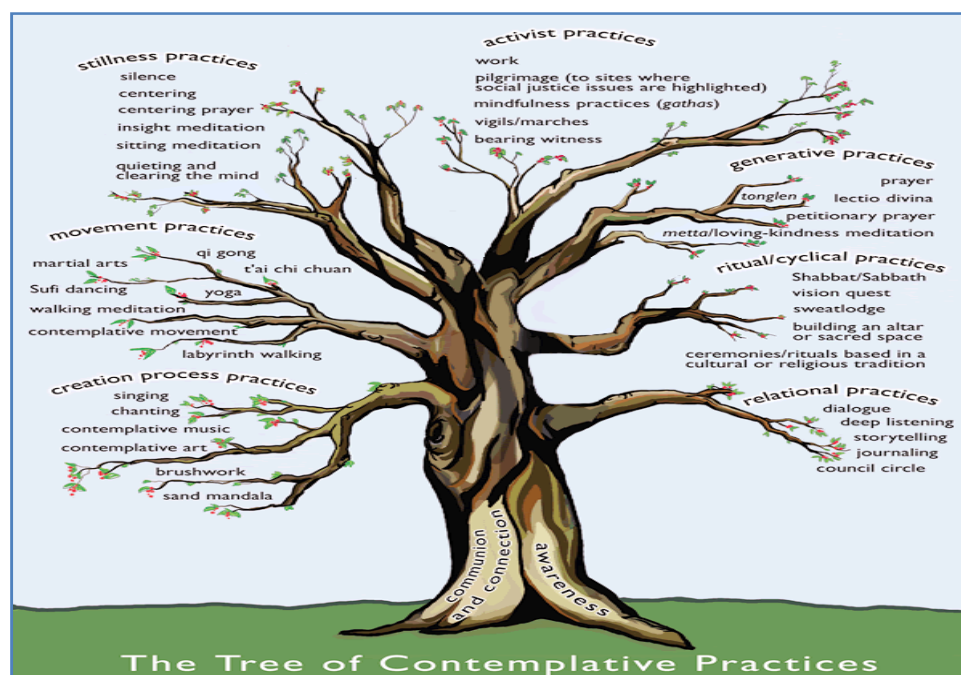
stillness practices
silence
centering
centering prayer
insight meditation
sitting meditation
quieting and clearing the mind

activist practices
work
pilgrimage (to sites where social justice issues are highlighted)
mindfulness practices (gathas)
vigils/marches
bearing witness

generative practices
prayer
lectio divina
tonglen
petitionary prayer
metta/loving-kindness meditation

movement practices
qi gong
martial arts
t'ai chi chuan
Sufi dancing
yoga
walking meditation
contemplative movement
labyrinth walking

ritual/cyclical practices
Shabbat/Sabbath
vision quest
sweatlodge
building an altar or sacred space
ceremonies/rituals based in a cultural or religious tradition

creation process practices
singing
chanting
contemplative music
contemplative art
brushwork
sand mandala

relational practices
dialogue
deep listening
storytelling
journaling
council circle

communion and connection
awareness

The Tree of Contemplative Practices